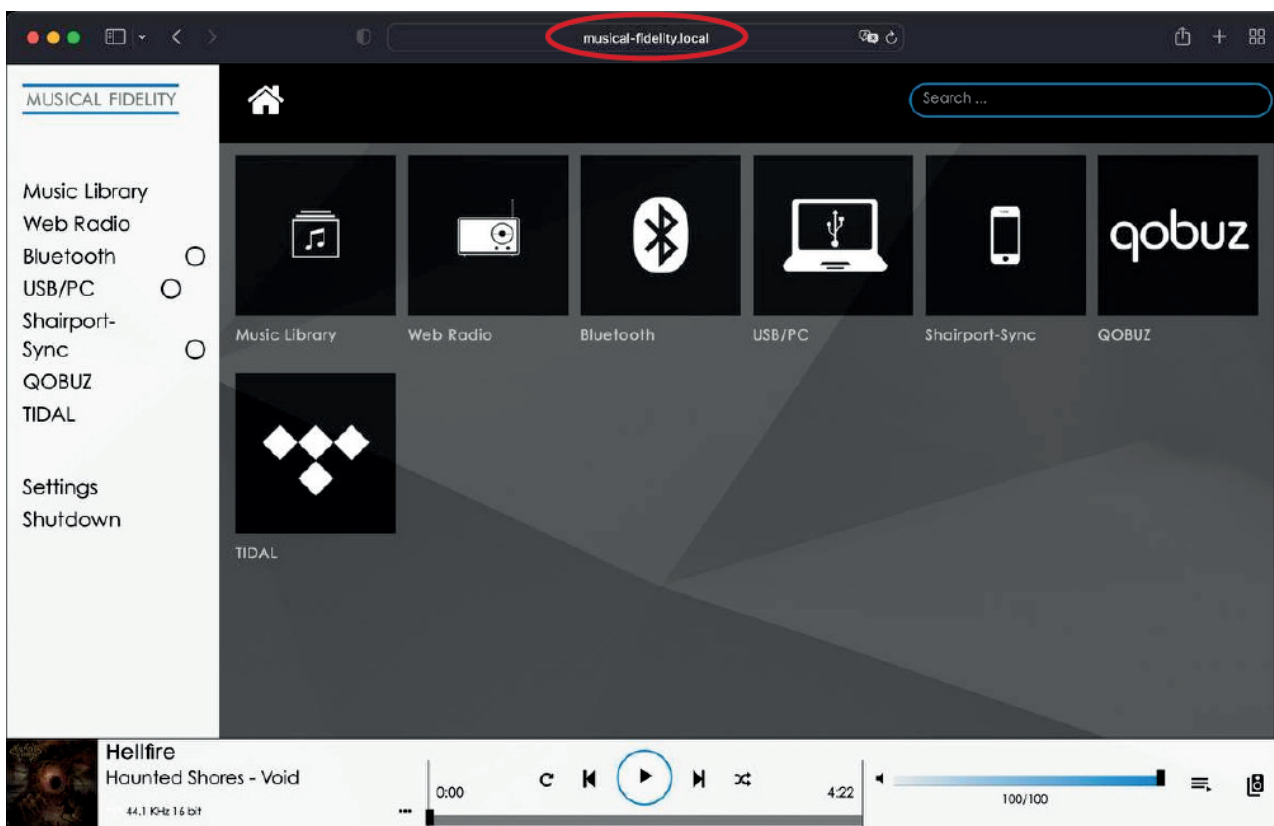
musical-fidelity.local

MUSICAL FIDELITY

Search ...

Music Library
Web Radio
Bluetooth
USB/PC
Shairport-Sync
QOBUZ
TIDAL

Settings
Shutdown

qobuz

Music Library
Web Radio
Bluetooth
USB/PC
Shairport-Sync
QOBUZ

TIDAL

Hellfire
Haunted Shores - Void
44.1 KHz 16 bit
0:00
4:22
100/100